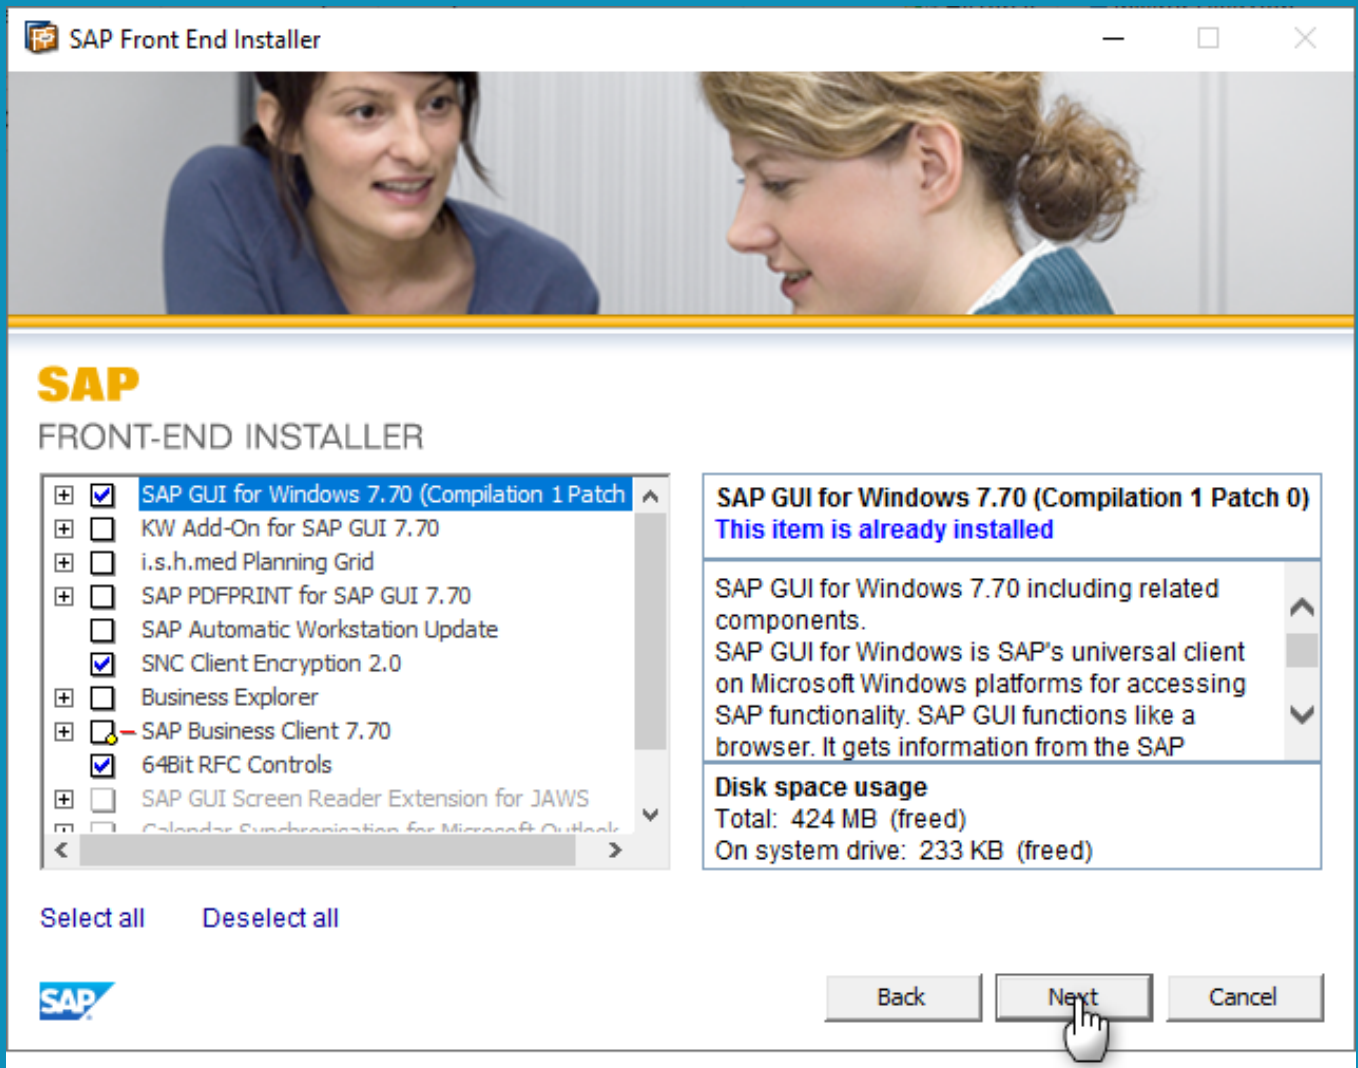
SAP Front End Installer

SAP
FRONT-END INSTALLER

SAP GUI for Windows 7.70 (Compilation 1 Patch
KW Add-On for SAP GUI 7.70
i.s.h.med Planning Grid
SAP PDFPRINT for SAP GUI 7.70
SAP Automatic Workstation Update
SNC Client Encryption 2.0
Business Explorer
SAP Business Client 7.70
64Bit RFC Controls
SAP GUI Screen Reader Extension for JAWS
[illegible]

SAP GUI for Windows 7.70 (Compilation 1 Patch 0)
This item is already installed

SAP GUI for Windows 7.70 including related components.
SAP GUI for Windows is SAP's universal client on Microsoft Windows platforms for accessing SAP functionality. SAP GUI functions like a browser. It gets information from the SAP

Disk space usage
Total: 424 MB (freed)
On system drive: 233 KB (freed)

Select all
Deselect all

SAP

Back
Next
Cancel